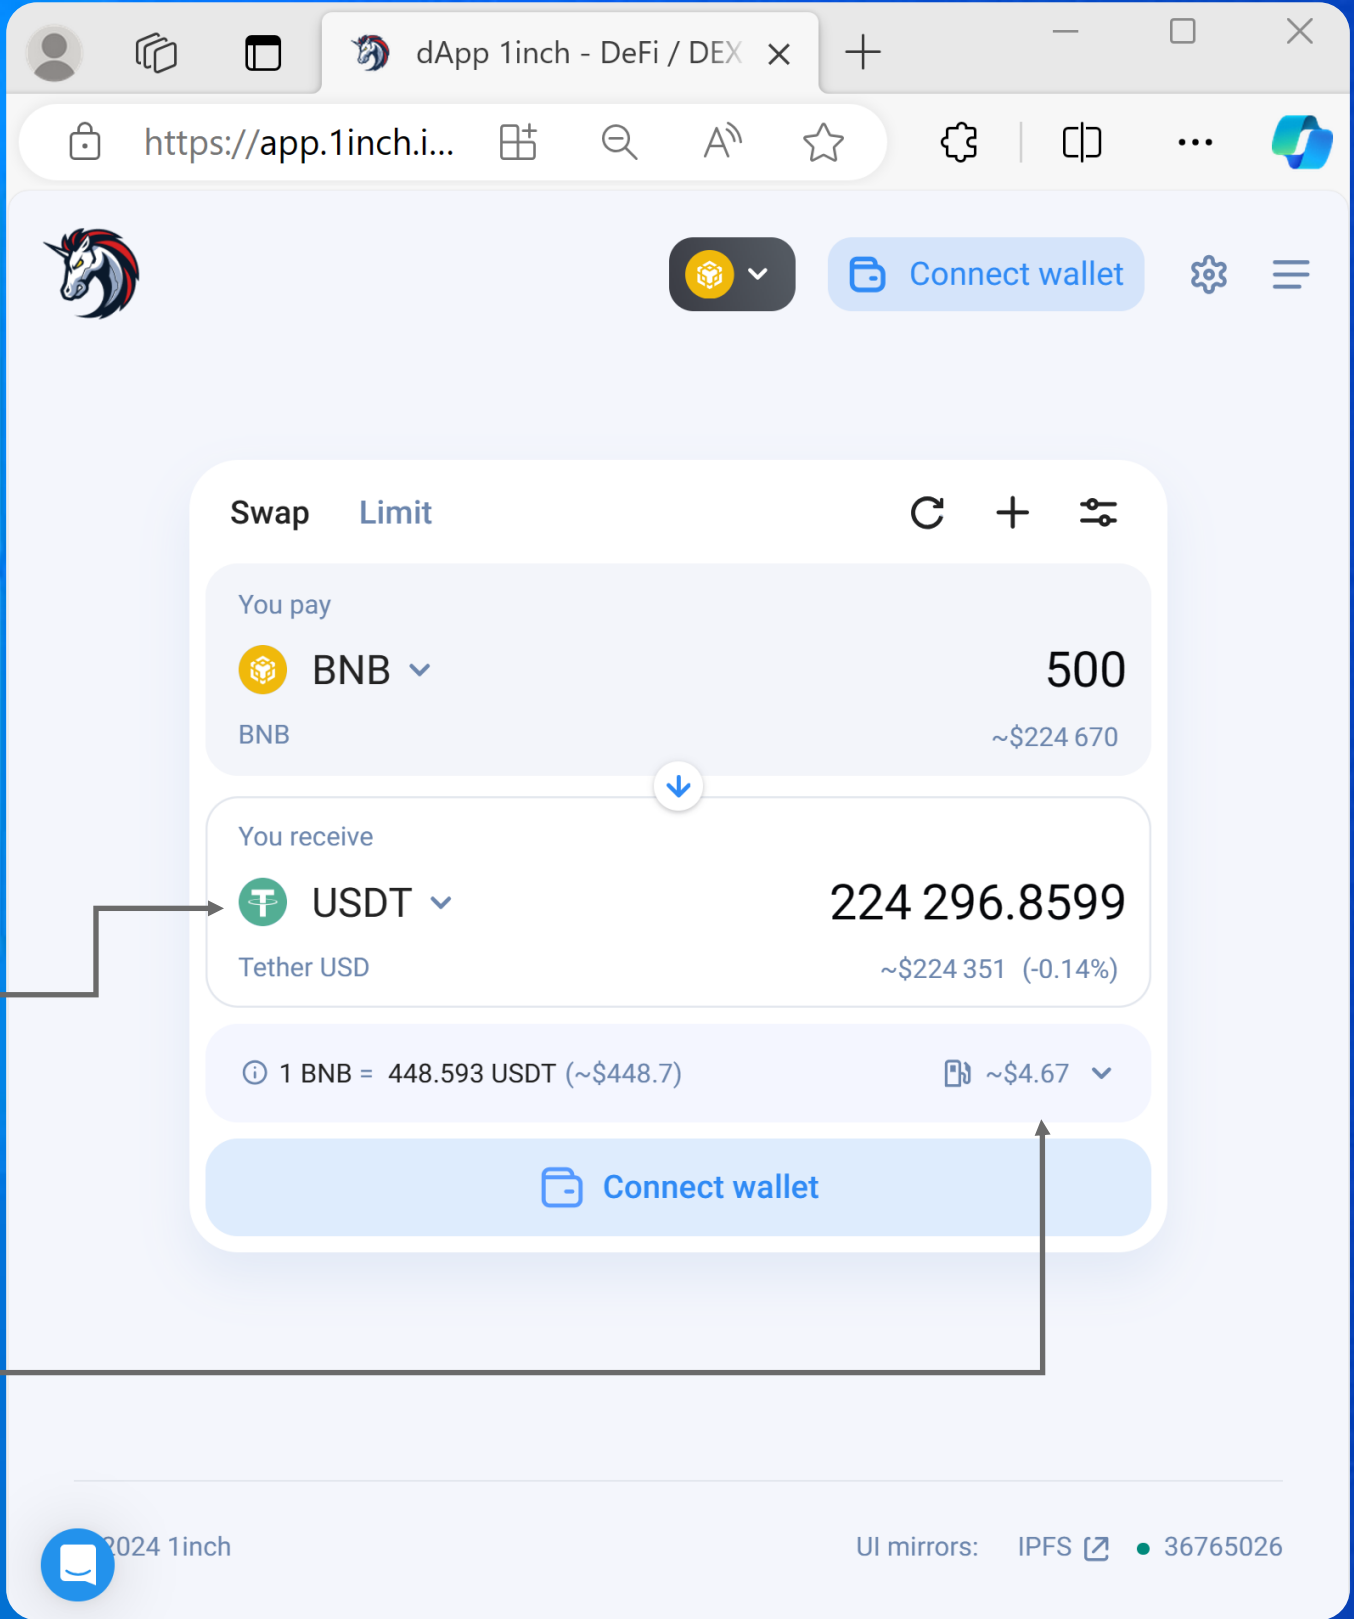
dApp 1inch - DeFi / DEX

https://app.1inch.i...

Connect wallet

Swap Limit

You pay

BNB 500

BNB ~$224 670

You receive

USDT 224 296.8599

Tether USD ~$224 351 (-0.14%)

1 BNB = 448.593 USDT (~$448.7) ~$4.67

Connect wallet

2024 1inch

UI mirrors: IPFS 36765026